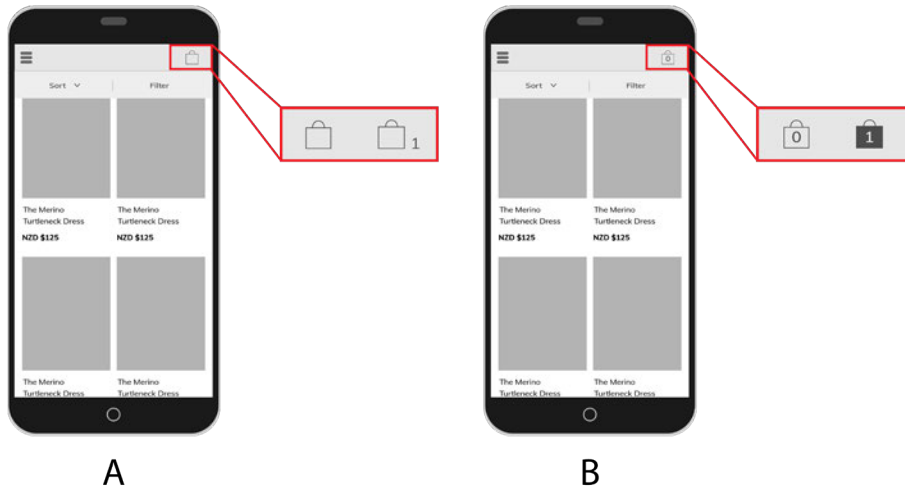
Sort Filter

1

The Merino Turtleneck Dress
NZD $125

The Merino Turtleneck Dress
NZD $125

The Merino Turtleneck Dress

The Merino Turtleneck Dress

A

0

Sort Filter

0 1

The Merino Turtleneck Dress
NZD $125

The Merino Turtleneck Dress
NZD $125

The Merino Turtleneck Dress

The Merino Turtleneck Dress

B